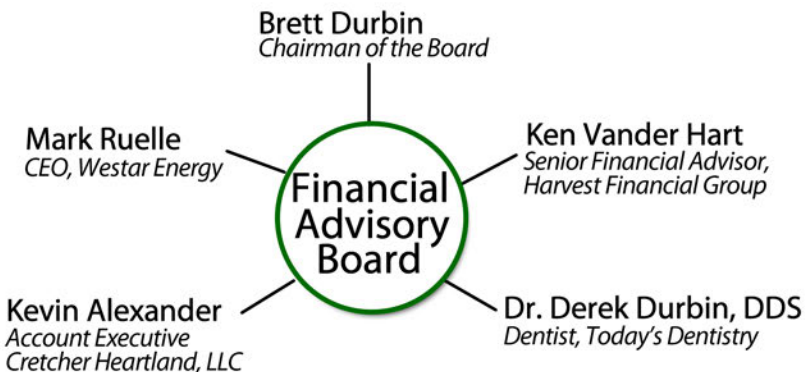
Brett Durbin
Chairman of the Board

Mark Ruelle
CEO, Westar Energy

Financial Advisory Board

Ken Vander Hart
Senior Financial Advisor, Harvest Financial Group

Kevin Alexander
Account Executive
Cretcher Heartland, LLC

Dr. Derek Durbin, DDS
Dentist, Today's Dentistry